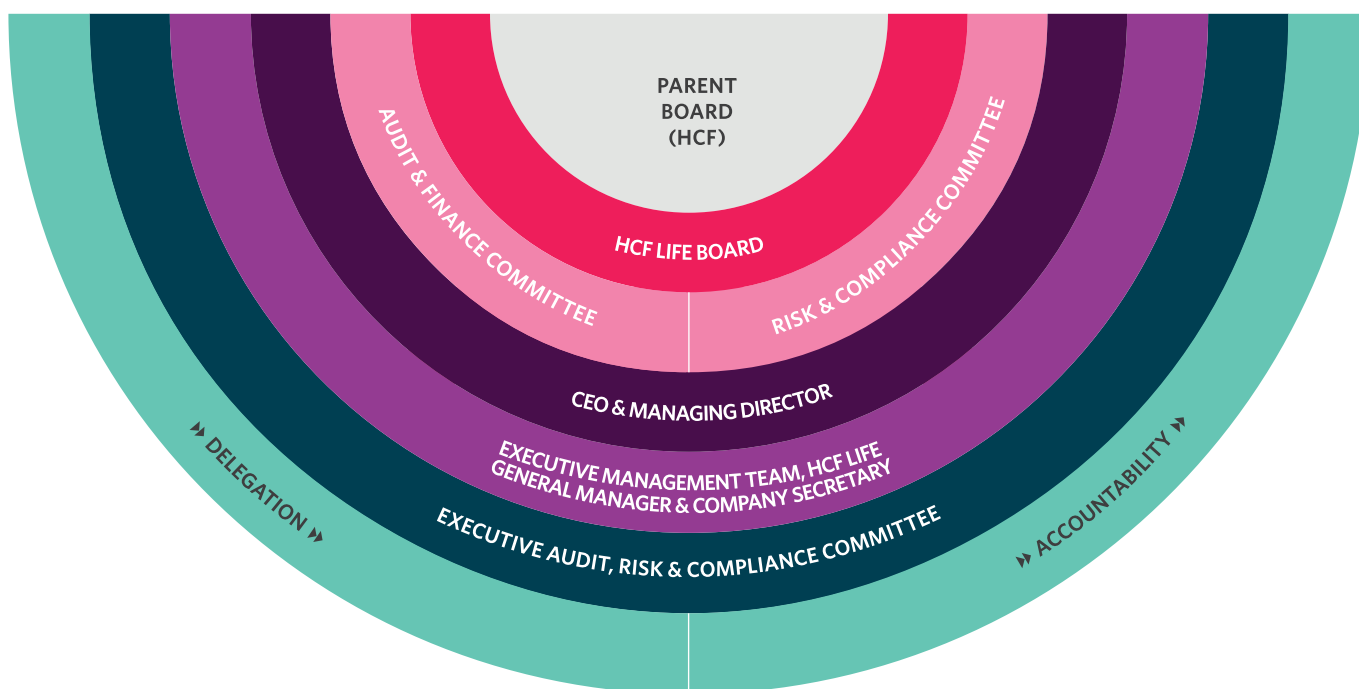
PARENT BOARD (HCF)

HCF LIFE BOARD

AUDIT & FINANCE COMMITTEE

RISK & COMPLIANCE COMMITTEE

CEO & MANAGING DIRECTOR

EXECUTIVE MANAGEMENT TEAM, HCF LIFE GENERAL MANAGER & COMPANY SECRETARY

EXECUTIVE AUDIT, RISK & COMPLIANCE COMMITTEE

DELEGATION

ACCOUNTABILITY